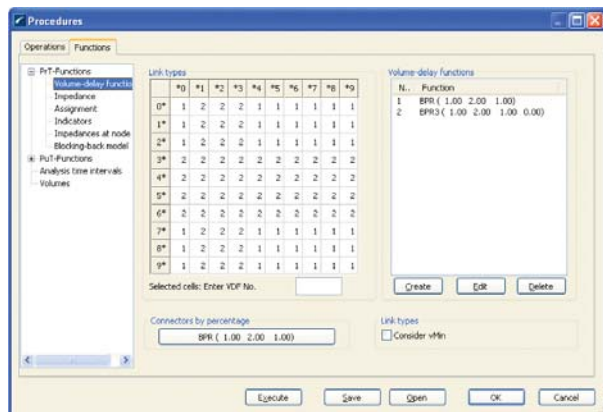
Procedures

Operations | Functions

PrT-Functions
Volume-delay functio
Impedance
Assignment
Indicators
Impedances at node
Blocking-back model
PuT-Functions
Analysis time intervals
Volumes

Link types

|  | *0 | *1 | *2 | *3 | *4 | *5 | *6 | *7 | *8 | *9 |
|---|---|---|---|---|---|---|---|---|---|---|
| 0* | 1 | 2 | 2 | 2 | 1 | 1 | 1 | 1 | 1 | 1 |
| 1* | 1 | 2 | 2 | 2 | 1 | 1 | 1 | 1 | 1 | 1 |
| 2* | 1 | 2 | 2 | 2 | 1 | 1 | 1 | 1 | 1 | 1 |
| 3* | 2 | 2 | 2 | 2 | 2 | 2 | 2 | 2 | 2 | 2 |
| 4* | 2 | 2 | 2 | 2 | 2 | 2 | 2 | 2 | 2 | 2 |
| 5* | 2 | 2 | 2 | 2 | 2 | 2 | 2 | 2 | 2 | 2 |
| 6* | 2 | 2 | 2 | 2 | 2 | 2 | 2 | 2 | 2 | 2 |
| 7* | 1 | 2 | 2 | 2 | 1 | 1 | 1 | 1 | 1 | 1 |
| 8* | 1 | 2 | 2 | 2 | 1 | 1 | 1 | 1 | 1 | 1 |
| 9* | 1 | 2 | 2 | 2 | 1 | 1 | 1 | 1 | 1 | 1 |

Selected cells: Enter VDF No.

Volume-delay functions

| N.. | Function |
|---|---|
| 1 | BPR ( 1.00 2.00 1.00) |
| 2 | BPR3 ( 1.00 2.00 1.00 0.00) |

Create | Edit | Delete

Connectors by percentage
BPR ( 1.00 2.00 1.00)

Link types
Consider vMin

Execute | Save | Open | OK | Cancel